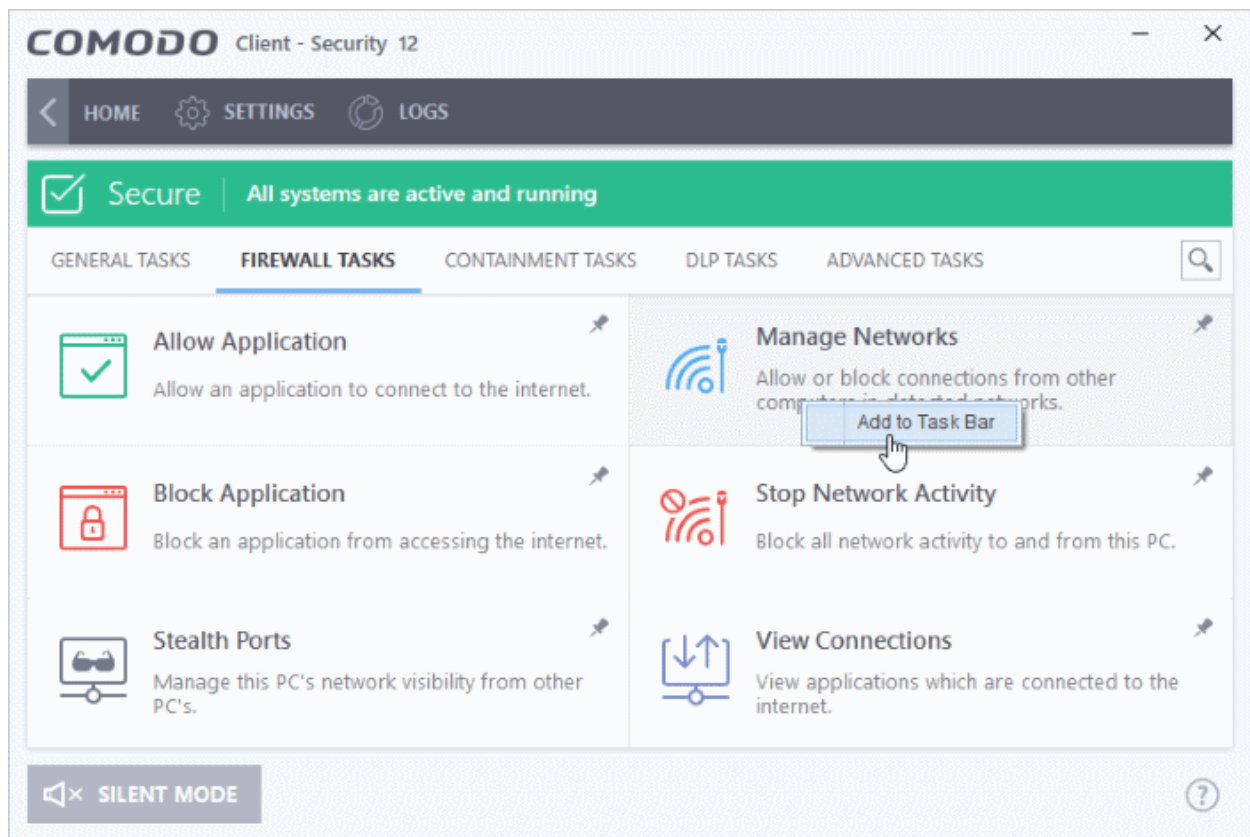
COMODO Client - Security 12

HOME SETTINGS LOGS

Secure All systems are active and running

GENERAL TASKS FIREWALL TASKS CONTAINMENT TASKS DLP TASKS ADVANCED TASKS

Allow Application
Allow an application to connect to the internet.

Manage Networks
Allow or block connections from other comp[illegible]works.

Add to Task Bar

Block Application
Block an application from accessing the internet.

Stop Network Activity
Block all network activity to and from this PC.

Stealth Ports
Manage this PC's network visibility from other PC's.

View Connections
View applications which are connected to the internet.

SILENT MODE